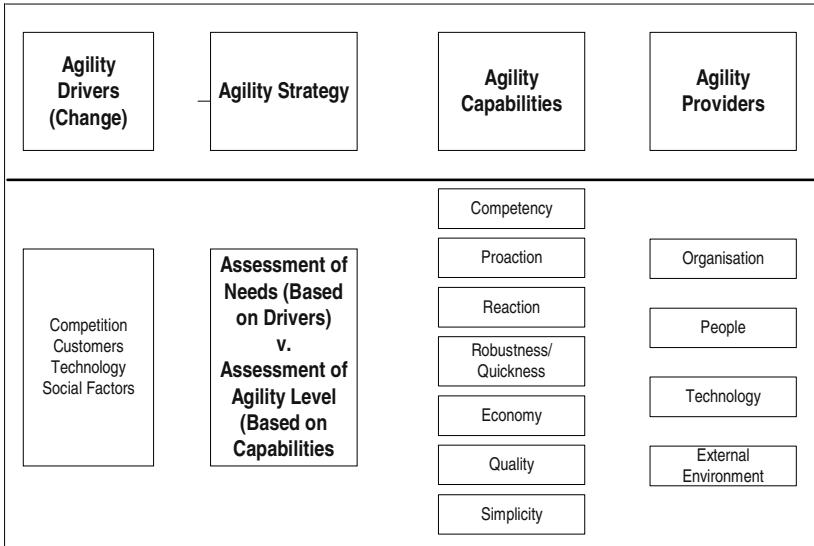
Agility Drivers (Change)

Agility Strategy

Agility Capabilities

Agility Providers

Competition
Customers
Technology
Social Factors

Assessment of Needs (Based on Drivers) v. Assessment of Agility Level (Based on Capabilities

Competency

Proaction

Reaction

Robustness/ Quickness

Economy

Quality

Simplicity

Organisation

People

Technology

External Environment